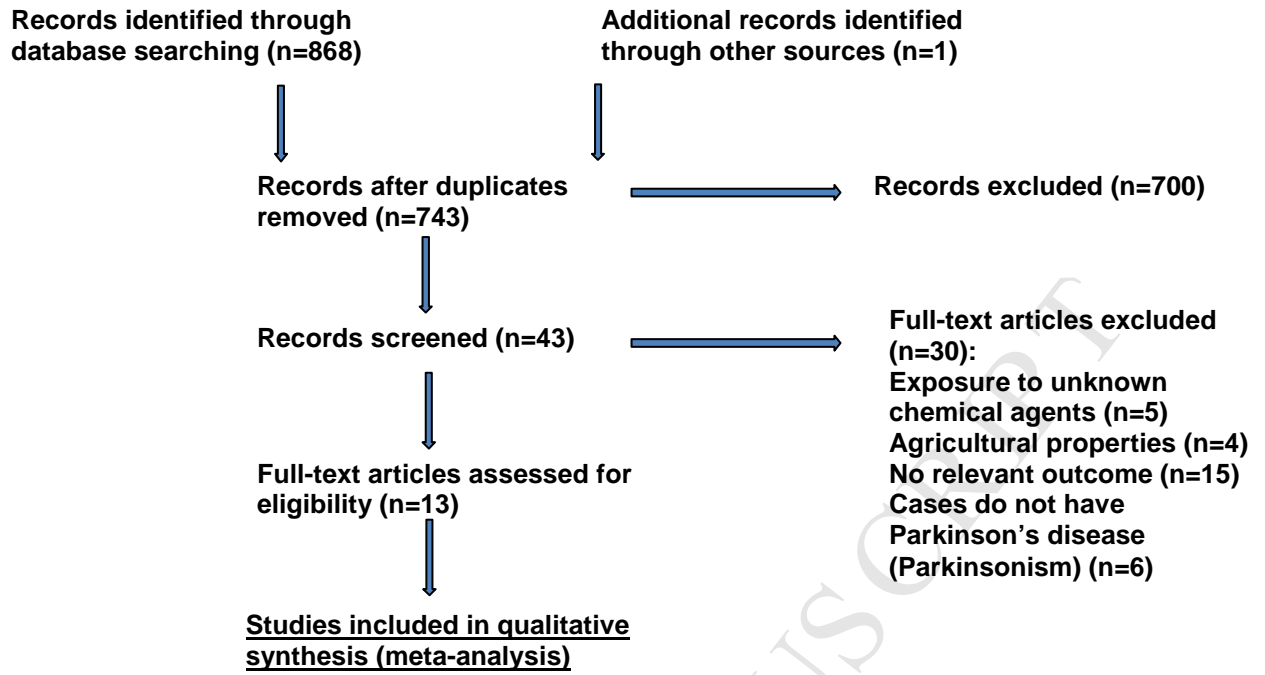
Records identified through database searching (n=868)

Additional records identified through other sources (n=1)

Records after duplicates removed (n=743)

Records excluded (n=700)

Records screened (n=43)

Full-text articles excluded (n=30):
Exposure to unknown chemical agents (n=5)
Agricultural properties (n=4)
No relevant outcome (n=15)
Cases do not have Parkinson's disease (Parkinsonism) (n=6)

Full-text articles assessed for eligibility (n=13)

Studies included in qualitative synthesis (meta-analysis)

ACCEPTED MANUSCRIPT